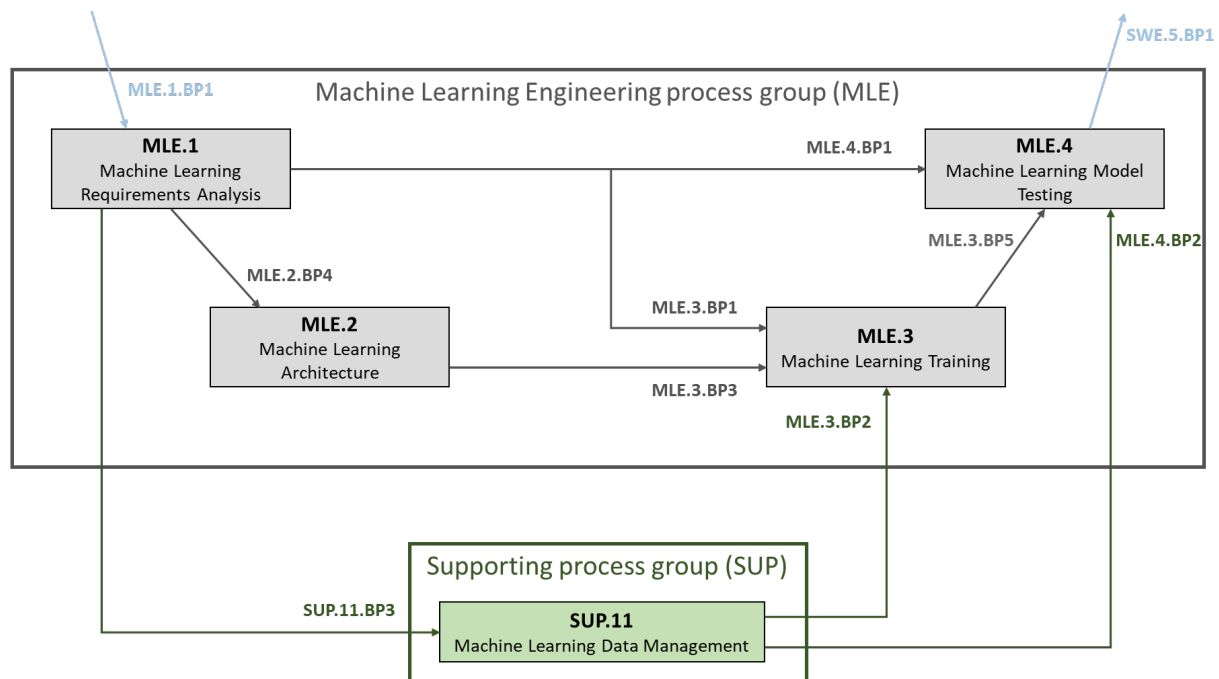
SWE.5.BP1

Machine Learning Engineering process group (MLE)

MLE.1.BP1

MLE.1
Machine Learning Requirements Analysis

MLE.4.BP1

MLE.4
Machine Learning Model Testing

MLE.3.BP5

MLE.4.BP2

MLE.2.BP4

MLE.3.BP1

MLE.2
Machine Learning Architecture

MLE.3
Machine Learning Training

MLE.3.BP3

MLE.3.BP2

Supporting process group (SUP)

SUP.11.BP3

SUP.11
Machine Learning Data Management